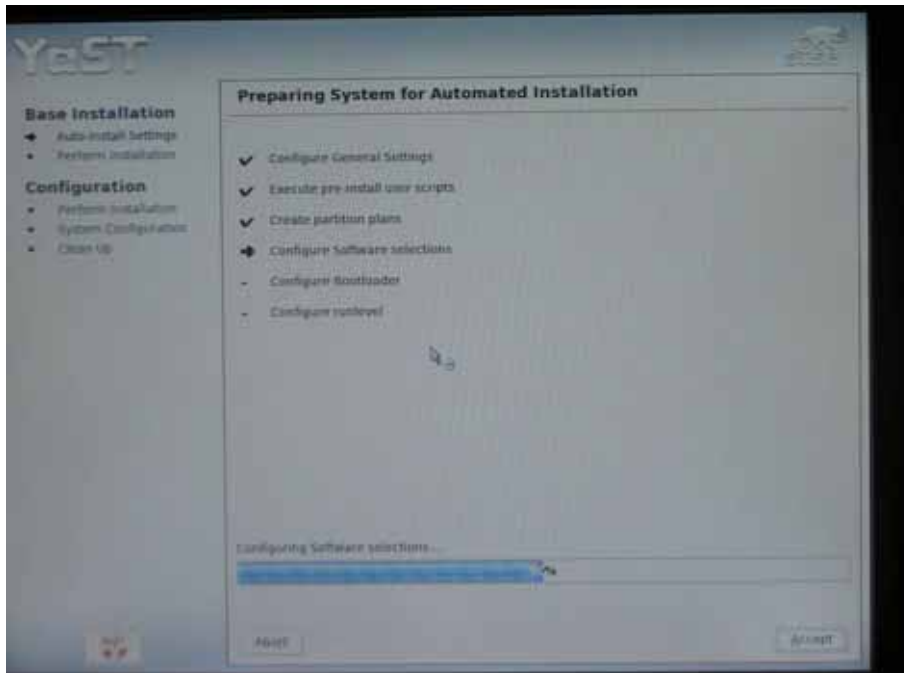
YaST

Base Installation
Auto-install Settings
Perform Installation

Configuration
Perform Installation
System Configuration
Clean Up

Preparing System for Automated Installation

Configure General Settings
Execute pre-install user scripts
Create partition plans
Configure Software selections
Configure Bootloader
Configure runlevel

Configuring Software selections...

Help
Abort
Accept